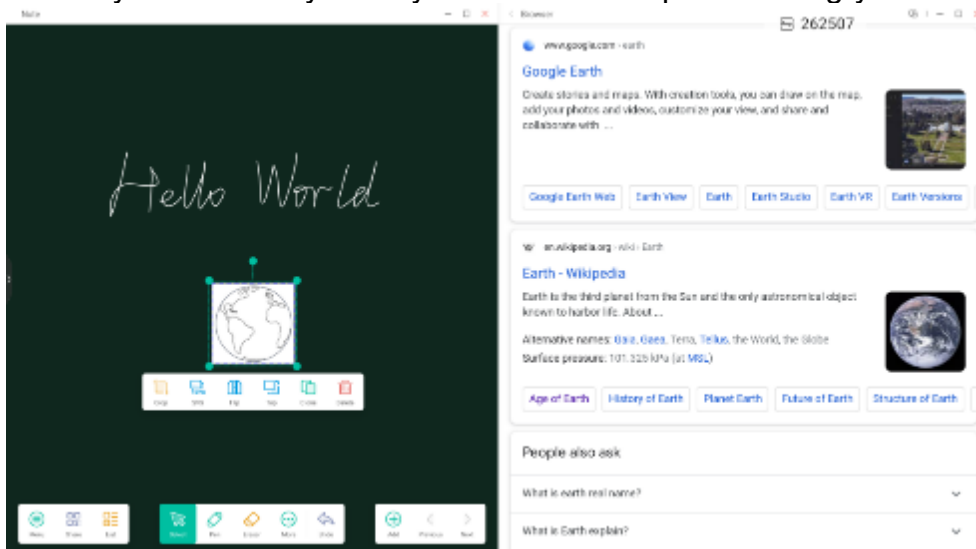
Note

Hello World

Crop
Save
Flip
Top
Clone
Delete

Menu
Share
Exit
Select
Pen
Eraser
More
Undo
Add
Previous
Next

Browser
262507

www.google.com › earth
Google Earth
Create stories and maps. With creation tools, you can draw on the map, add your photos and videos, customize your view, and share and collaborate with ...

Google Earth Web
Earth View
Earth
Earth Studio
Earth VR
Earth Versions

en.wikipedia.org › wiki › Earth
Earth - Wikipedia
Earth is the third planet from the Sun and the only astronomical object known to harbor life. About ...
Alternative names: Gaia, Gaea, Terra, Tellus, the World, the Globe
Surface pressure: 101.325 kPa (at MSL)

Age of Earth
History of Earth
Planet Earth
Future of Earth
Structure of Earth

People also ask
What is earth real name?
What is Earth explain?